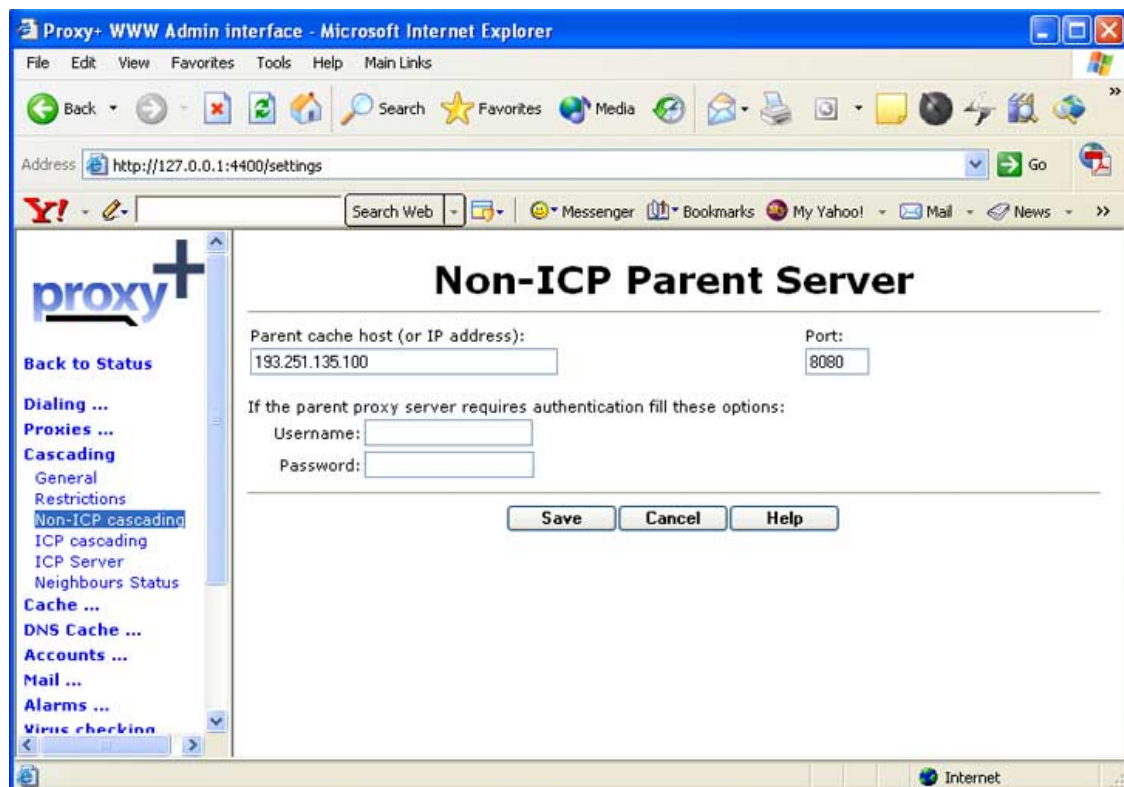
Proxy+ WWW Admin interface - Microsoft Internet Explorer

File Edit View Favorites Tools Help Main Links

Back Search Favorites Media

Address http://127.0.0.1:4400/settings Go

Y! Search Web Messenger Bookmarks My Yahoo! Mail News

proxy+

Back to Status

Dialing ...
Proxies ...
Cascading
General
Restrictions
Non-ICP cascading
ICP cascading
ICP Server
Neighbours Status
Cache ...
DNS Cache ...
Accounts ...
Mail ...
Alarms ...
Virus checking

Non-ICP Parent Server

Parent cache host (or IP address): 193.251.135.100

Port: 8080

If the parent proxy server requires authentication fill these options:

Username:

Password:

Save Cancel Help

Internet